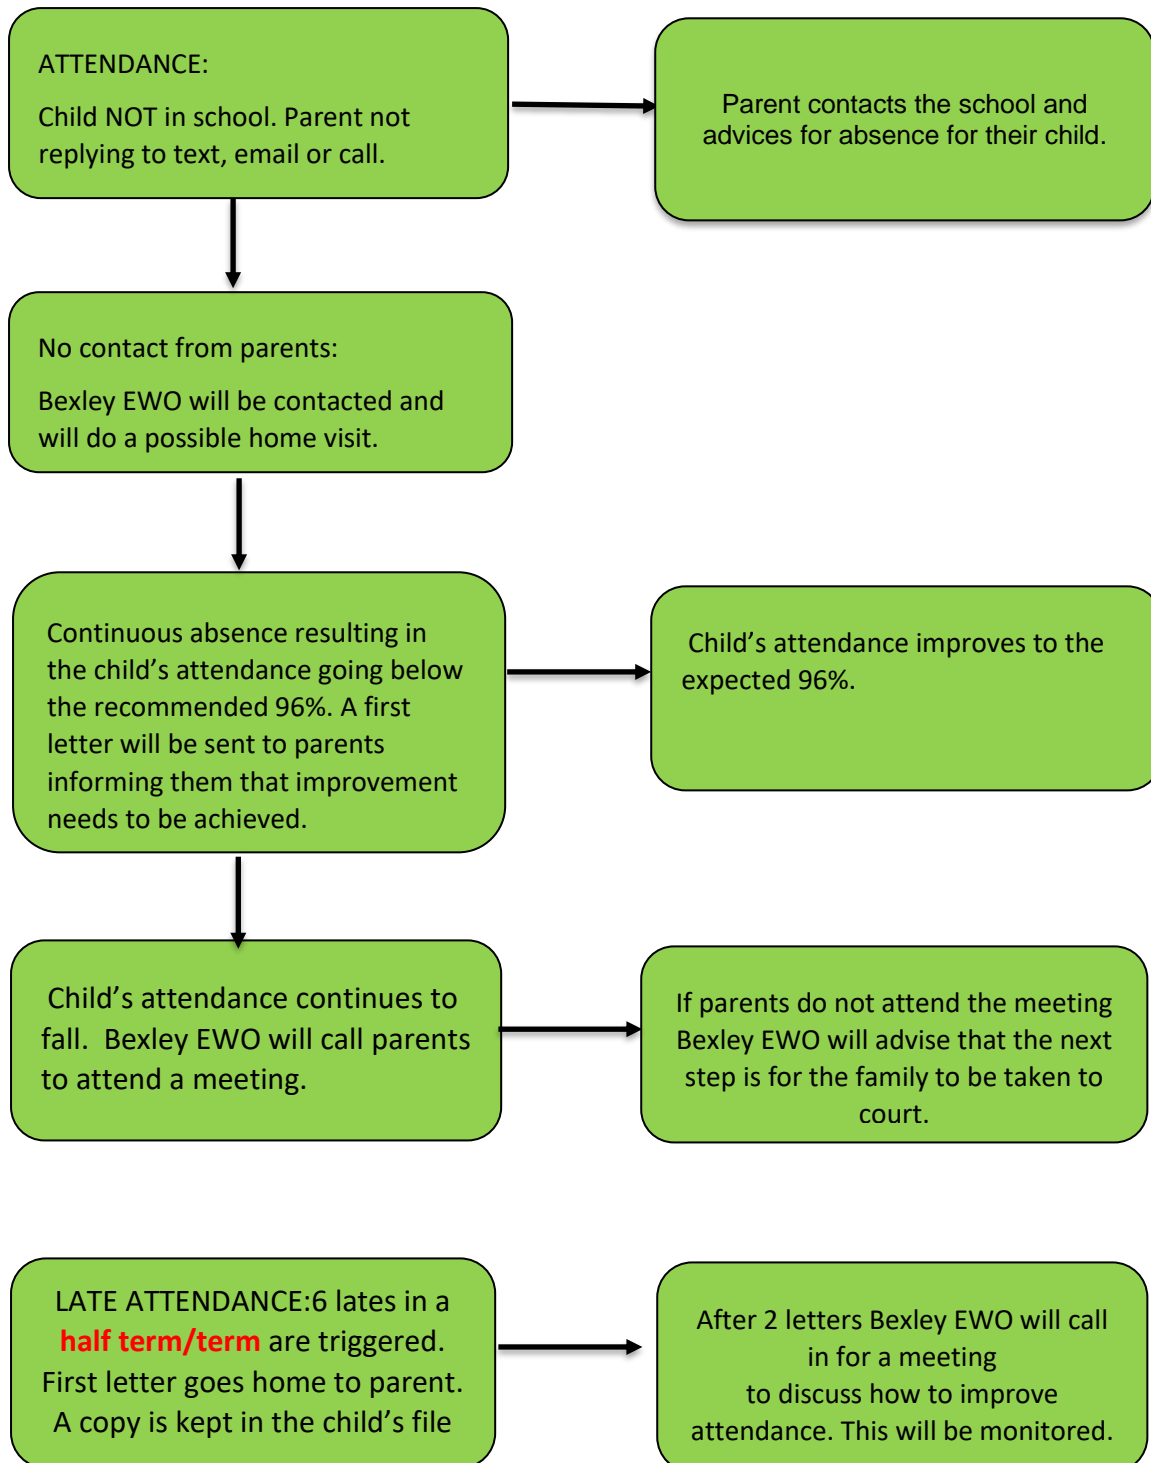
ATTENDANCE:

Child NOT in school. Parent not replying to text, email or call.

Parent contacts the school and advices for absence for their child.

No contact from parents:

Bexley EWO will be contacted and will do a possible home visit.

Continuous absence resulting in the child's attendance going below the recommended 96%. A first letter will be sent to parents informing them that improvement needs to be achieved.

Child's attendance improves to the expected 96%.

Child's attendance continues to fall. Bexley EWO will call parents to attend a meeting.

If parents do not attend the meeting Bexley EWO will advise that the next step is for the family to be taken to court.

LATE ATTENDANCE:6 lates in a half term/term are triggered. First letter goes home to parent. A copy is kept in the child's file

After 2 letters Bexley EWO will call in for a meeting to discuss how to improve attendance. This will be monitored.